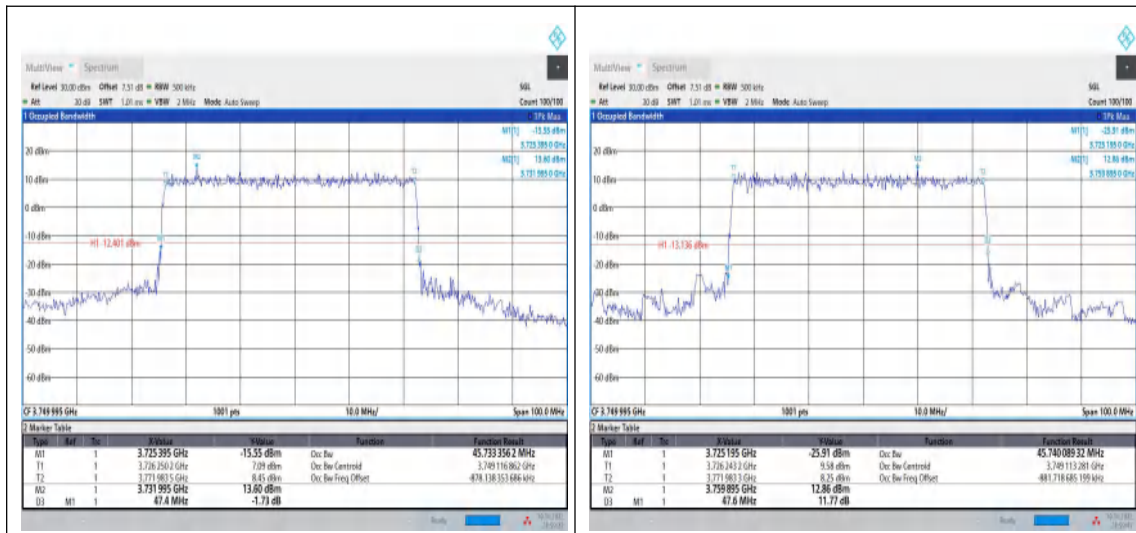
MultiView Spectrum

Ref Level 30.00 dBm Offset 7.51 dB RBW 500 kHz SGL
Att 30 dB SWT 1.01 ms VBW 2 MHz Mode Auto Sweep Count 100/100

1 Occupied Bandwidth 1Pk Max

M1[1] -15.55 dBm
3.725 395 0 GHz
M2[1] 13.60 dBm
3.731 995 0 GHz

20 dBm
10 dBm
0 dBm
-10 dBm
H1 -12.401 dBm
-20 dBm
-30 dBm
-40 dBm
-50 dBm
-60 dBm

M2 T1 T2 M1 D3

CF 3.749 995 GHz 1001 pts 10.0 MHz/ Span 100.0 MHz

2 Marker Table

| Type | Ref | Trc | X-Value | Y-Value | Function | Function Result |
|---|---|---|---|---|---|---|
| M1 | | 1 | 3.725 395 GHz | -15.55 dBm | Occ Bw | 45.733 356 2 MHz |
| T1 | | 1 | 3.726 250 2 GHz | 7.09 dBm | Occ Bw Centroid | 3.749 116 862 GHz |
| T2 | | 1 | 3.771 983 5 GHz | 8.45 dBm | Occ Bw Freq Offset | -878.138 353 686 kHz |
| M2 | | 1 | 3.731 995 GHz | 13.60 dBm | | |
| D3 | M1 | 1 | 47.4 MHz | -1.73 dB | | |

Ready

MultiView Spectrum

Ref Level 30.00 dBm Offset 7.51 dB RBW 500 kHz SGL
Att 30 dB SWT 1.01 ms VBW 2 MHz Mode Auto Sweep Count 100/100

1 Occupied Bandwidth 1Pk Max

M1[1] -25.91 dBm
3.725 195 0 GHz
M2[1] 12.86 dBm
3.759 895 0 GHz

20 dBm
10 dBm
0 dBm
-10 dBm
H1 -13.136 dBm
-20 dBm
-30 dBm
-40 dBm
-50 dBm
-60 dBm

T1 M2 T2 M1 D3

CF 3.749 995 GHz 1001 pts 10.0 MHz/ Span 100.0 MHz

2 Marker Table

| Type | Ref | Trc | X-Value | Y-Value | Function | Function Result |
|---|---|---|---|---|---|---|
| M1 | | 1 | 3.725 195 GHz | -25.91 dBm | Occ Bw | 45.740 089 32 MHz |
| T1 | | 1 | 3.726 243 2 GHz | 9.58 dBm | Occ Bw Centroid | 3.749 113 281 GHz |
| T2 | | 1 | 3.771 983 3 GHz | 8.25 dBm | Occ Bw Freq Offset | -881.718 685 199 kHz |
| M2 | | 1 | 3.759 895 GHz | 12.86 dBm | | |
| D3 | M1 | 1 | 47.6 MHz | 11.77 dB | | |

Ready